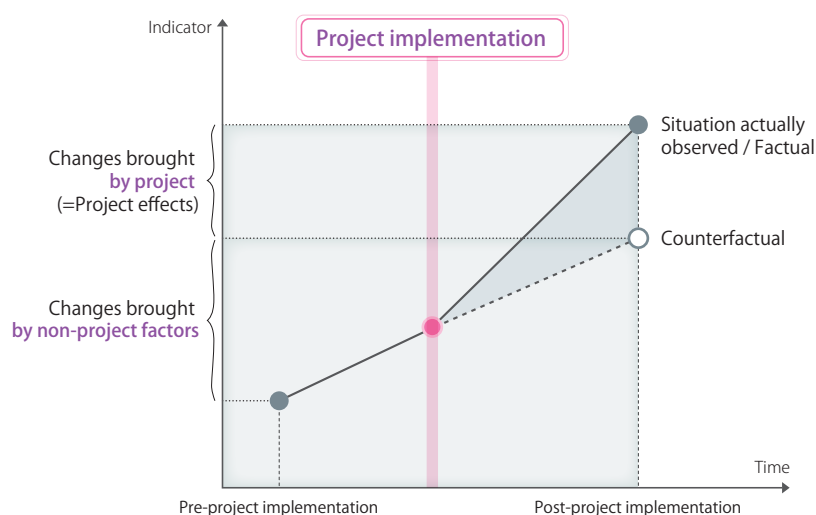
Project implementation

Indicator

Changes brought by project (=Project effects)

Changes brought by non-project factors

Situation actually observed / Factual

Counterfactual

Time

Pre-project implementation

Post-project implementation